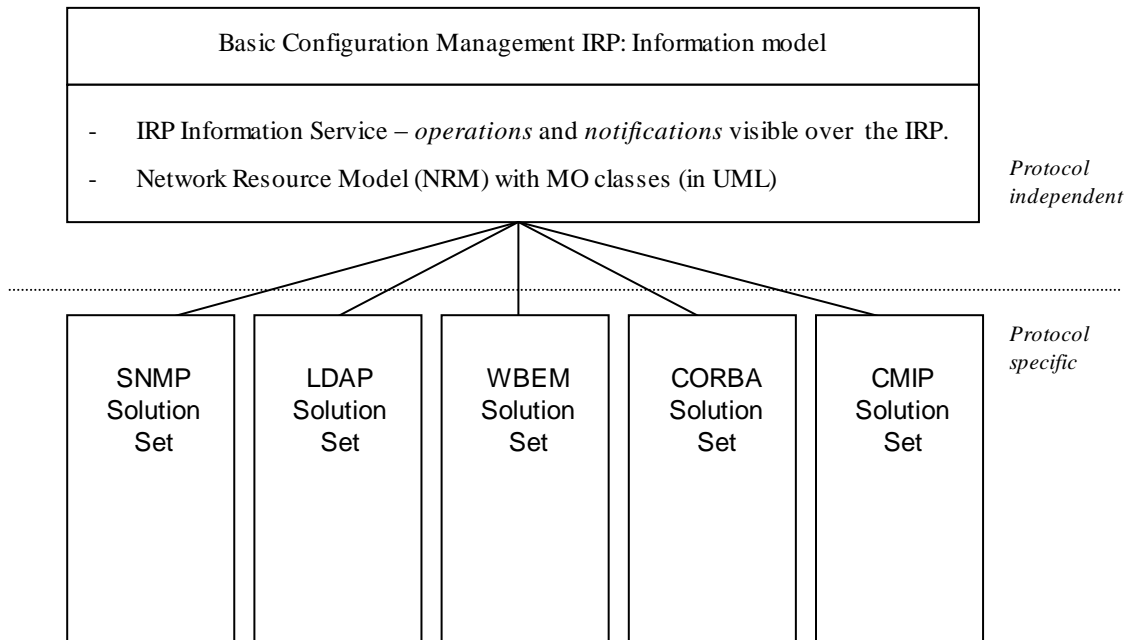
Basic Configuration Management IRP: Information model

- IRP Information Service – *operations* and *notifications* visible over the IRP.

- Network Resource Model (NRM) with MO classes (in UML)

*Protocol independent*

*Protocol specific*

SNMP Solution Set

LDAP Solution Set

WBEM Solution Set

CORBA Solution Set

CMIP Solution Set